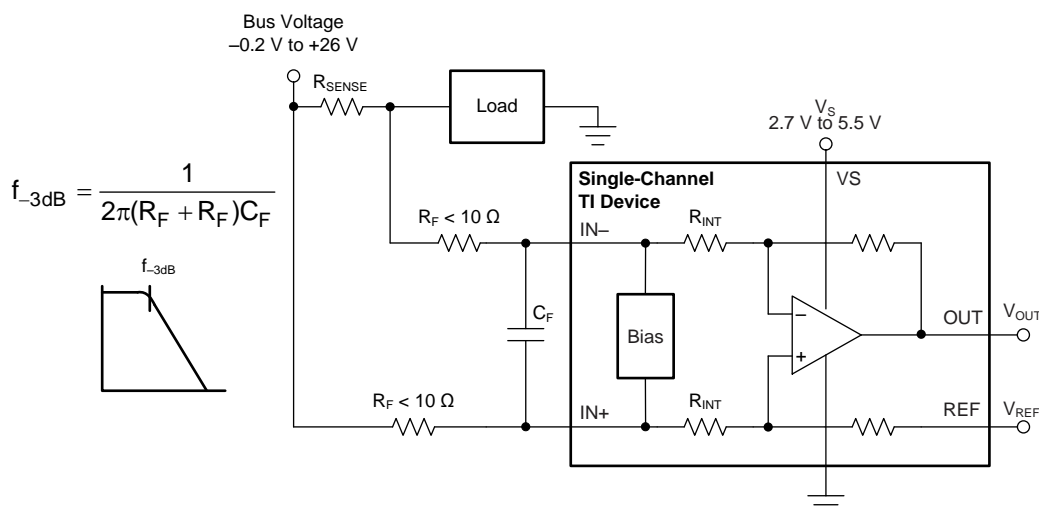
Bus Voltage
–0.2 V to +26 V

$R_{SENSE}$

Load

$V_S$
2.7 V to 5.5 V

$f_{-3dB} = \frac{1}{2\pi(R_F + R_F)C_F}$

$f_{-3dB}$

Single-Channel
TI Device

VS

$R_F < 10\ \Omega$

IN–

$R_{INT}$

$C_F$

Bias

–

+

OUT

$V_{OUT}$

$R_F < 10\ \Omega$

IN+

$R_{INT}$

REF

$V_{REF}$